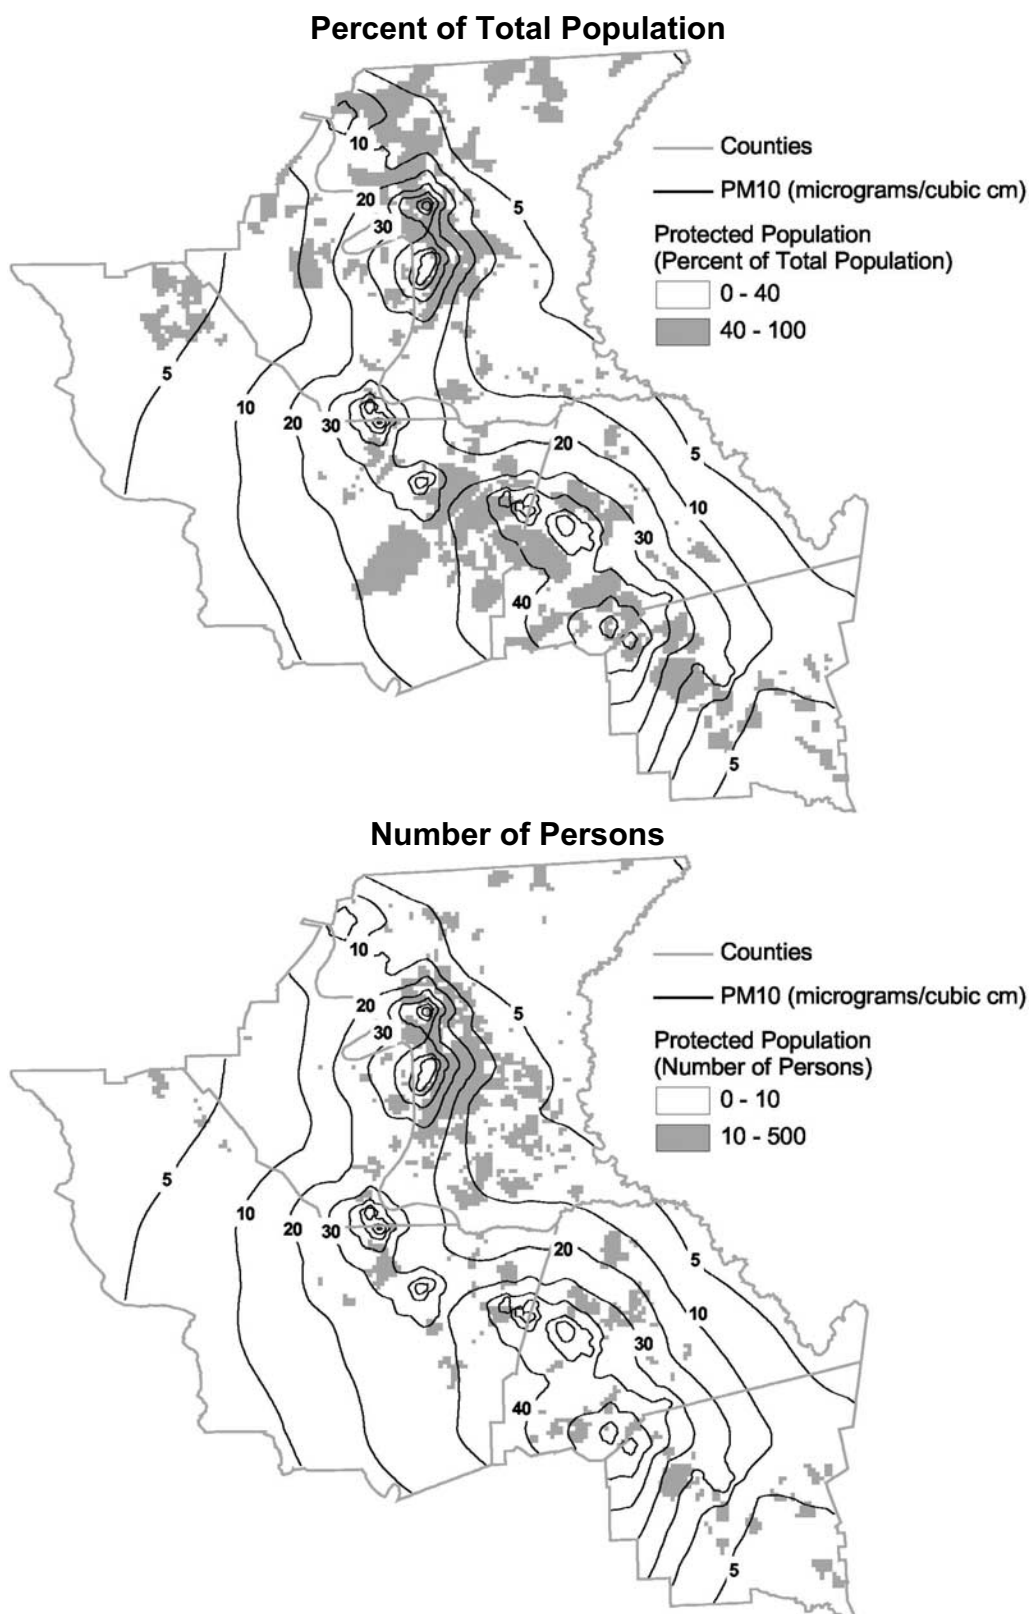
Percent of Total Population

Counties
PM10 (micrograms/cubic cm)
Protected Population (Percent of Total Population)
0 - 40
40 - 100

10
20
30
5
5
10
20
30
20
5
10
30
40
5

Number of Persons

Counties
PM10 (micrograms/cubic cm)
Protected Population (Number of Persons)
0 - 10
10 - 500

10
20
30
5
5
10
20
30
20
5
10
30
40
5